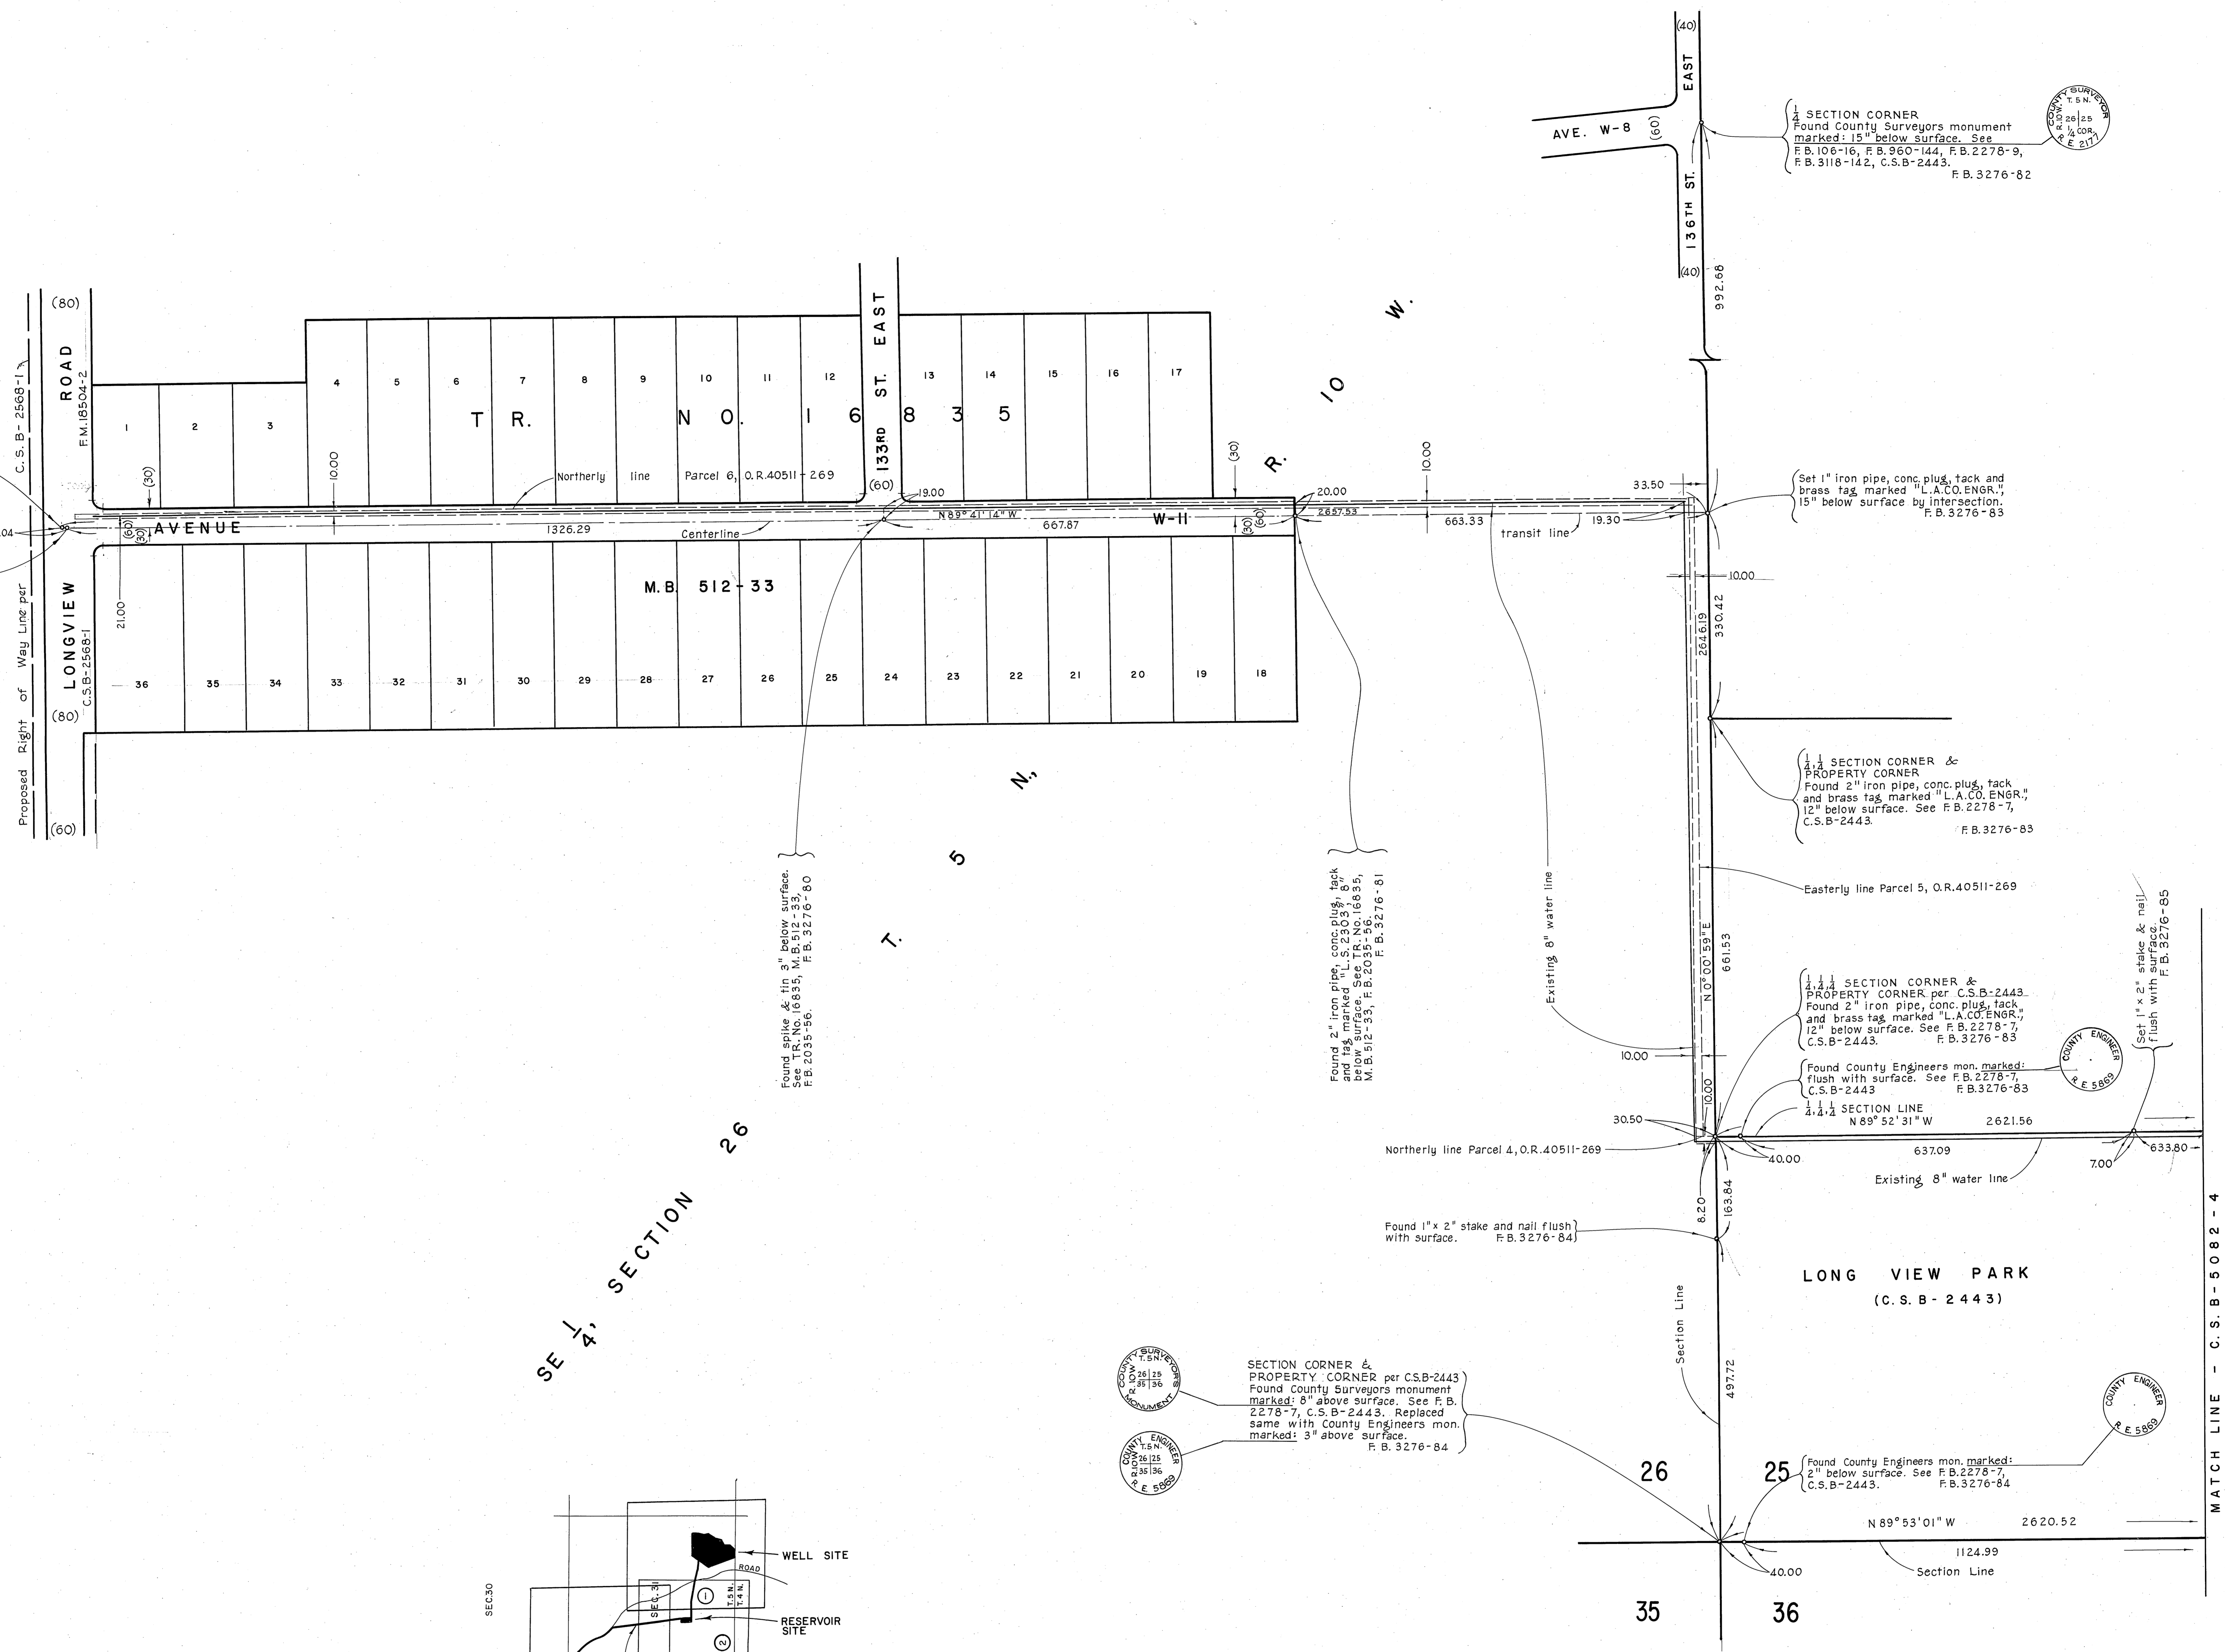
(40)
EAST
AVE. W-8
(60)
136TH ST.
(40)
992.68

$\frac{1}{4}$ SECTION CORNER
Found County Surveyors monument marked: 15" below surface. See F.B.106-16, F.B.960-144, F.B.2278-9, F.B.3118-142, C.S.B-2443.
F.B.3276-82

COUNTY SURVEYOR T.5N. R.10W. 26|25 $\frac{1}{4}$ COR. R.E. 2177

(80)
ROAD
F.M.18504-2
C.S.B-2568-1
Proposed Right of Way Line per C.S.B-2568-1
LONGVIEW
(80)
(60)

1 2 3 4 5 6 7 8 9 10 11 12 13 14 15 16 17
TR. NO. 16835
133RD ST. EAST
(60)
(30)
10.00
Northerly line Parcel 6, O.R.40511-269
19.00
20.00
(30)
10.00
R. 10 W.
AVENUE
(60)
(30)
1326.29
Centerline
N 89° 41' 14" W
667.87
W-11
(30)
(60)
2657.53
663.33
transit line
19.30
33.50
.04
21.00
M.B. 512-33
36 35 34 33 32 31 30 29 28 27 26 25 24 23 22 21 20 19 18

Set 1" iron pipe, conc. plug, tack and brass tag marked "L.A.CO.ENGR.", 15" below surface by intersection.
F.B.3276-83

10.00
2646.19
330.42

$\frac{1}{4}$,$\frac{1}{4}$ SECTION CORNER & PROPERTY CORNER
Found 2" iron pipe, conc. plug, tack and brass tag marked "L.A.CO.ENGR.", 12" below surface. See F.B.2278-7, C.S.B-2443.
F.B.3276-83

T. 5 N.

Found spike & tin 3" below surface. See TR.No.16835, M.B.512-33, F.B.2035-56. F.B.3276-80

Found 2" iron pipe, conc. plug, tack and tag marked "L.S.2303", 8" below surface. See TR.No.16835, M.B.512-33, F.B.2035-56. F.B.3276-81

Existing 8" water line

Easterly line Parcel 5, O.R.40511-269

N 0° 00' 59" E
661.53

$\frac{1}{4}$,$\frac{1}{4}$,$\frac{1}{4}$ SECTION CORNER & PROPERTY CORNER per C.S.B-2443
Found 2" iron pipe, conc. plug, tack and brass tag marked "L.A.CO.ENGR.", 12" below surface. See F.B.2278-7, C.S.B-2443.
F.B.3276-83

Found County Engineers mon. marked: flush with surface. See F.B.2278-7, C.S.B-2443
F.B.3276-83

COUNTY ENGINEER R.E. 5869

Set 1" x 2" stake & nail flush with surface. F.B.3276-85

10.00
10.00
30.50
$\frac{1}{4}$,$\frac{1}{4}$,$\frac{1}{4}$ SECTION LINE
N 89° 52' 31" W
2621.56
Northerly line Parcel 4, O.R.40511-269
40.00
637.09
7.00
633.80
Existing 8" water line
8.20
163.84

Found 1" x 2" stake and nail flush with surface. F.B.3276-84

SE $\frac{1}{4}$, SECTION 26

LONG VIEW PARK
(C.S.B-2443)

Section Line
497.72

MATCH LINE - C.S.B-5082-4

COUNTY SURVEYORS MONUMENT T.5N. R.10W. 26|25 35|36

COUNTY ENGINEER T.5N. R.10W. 26|25 35|36 R.E. 5869

SECTION CORNER & PROPERTY CORNER per C.S.B-2443
Found County Surveyors monument marked: 8" above surface. See F.B. 2278-7, C.S.B-2443. Replaced same with County Engineers mon. marked: 3" above surface.
F.B.3276-84

26
25
Found County Engineers mon. marked: 2" below surface. See F.B.2278-7, C.S.B-2443.
F.B.3276-84

COUNTY ENGINEER R.E. 5869

N 89° 53' 01" W
2620.52
1124.99
40.00
Section Line
35
36

SEC.30
SEC.31
ROAD
WELL SITE
1
T.5N.
T.4N.
RESERVOIR SITE
2